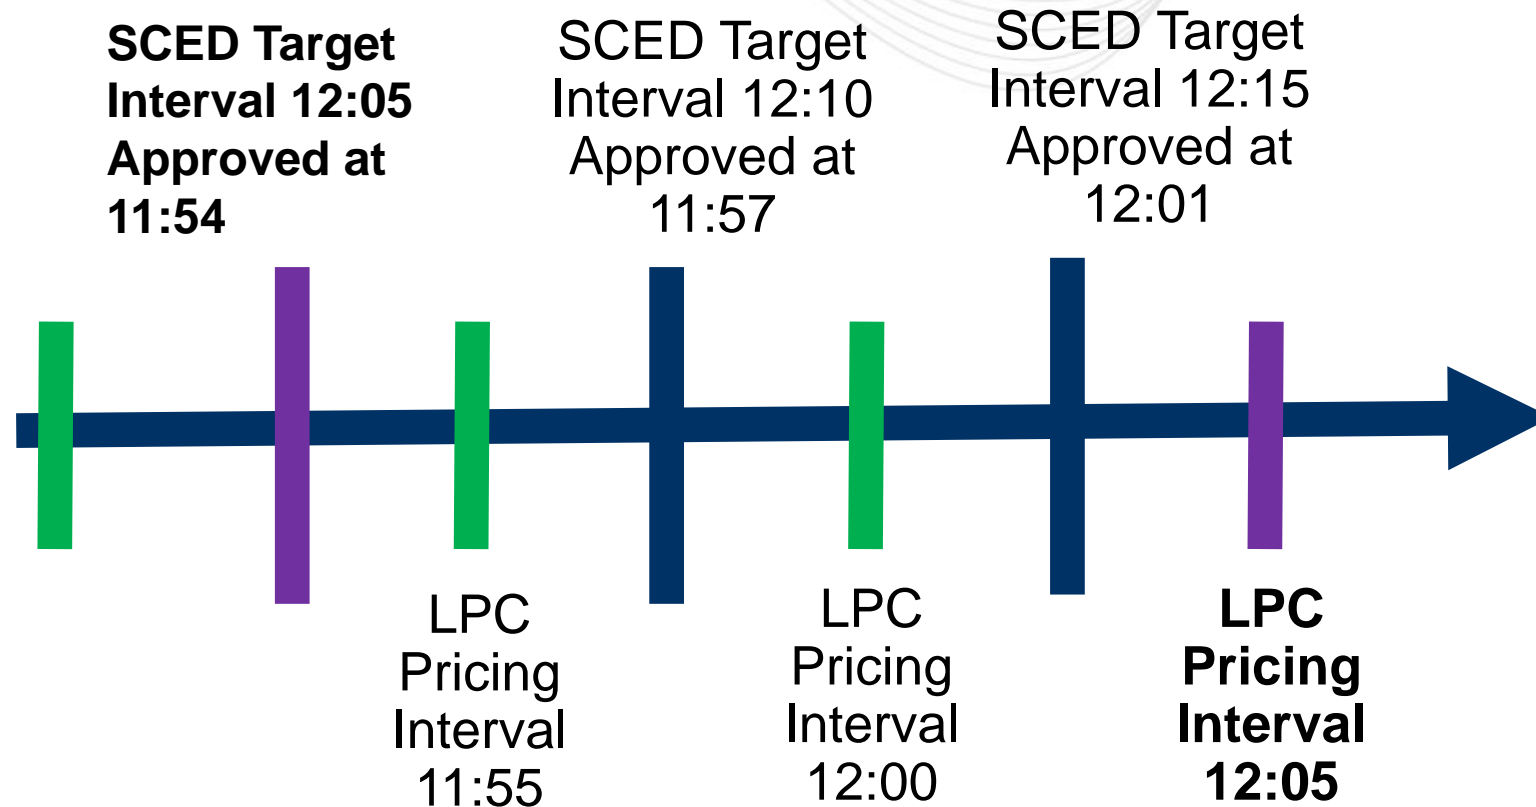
SCED Target Interval 12:05 Approved at 11:54

SCED Target Interval 12:10 Approved at 11:57

SCED Target Interval 12:15 Approved at 12:01

LPC Pricing Interval 11:55

LPC Pricing Interval 12:00

LPC Pricing Interval 12:05